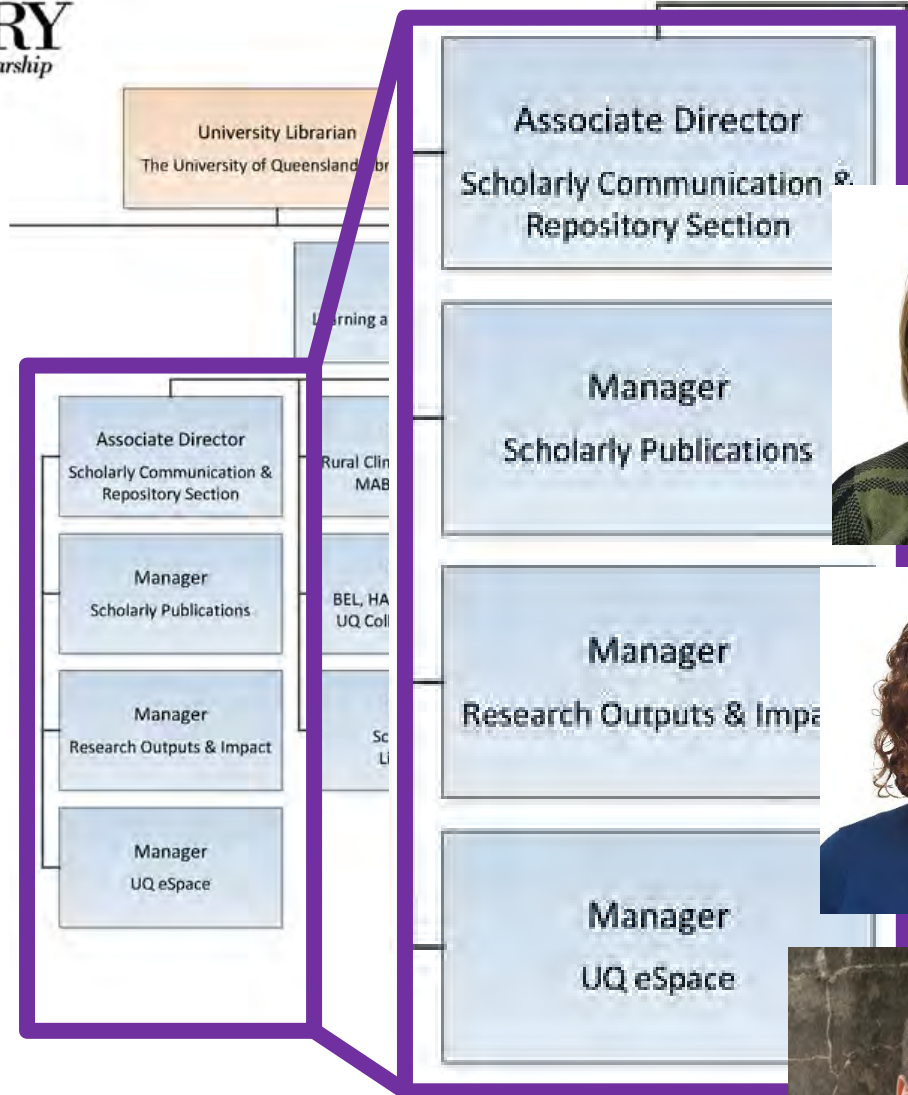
RY
arship

University Librarian
The University of Queensland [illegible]

L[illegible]rning a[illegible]

Associate Director
Scholarly Communication & Repository Section

Manager
Scholarly Publications

Manager
Research Outputs & Impact

Manager
UQ eSpace

Rural Clin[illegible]
MAB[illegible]

BEL, HA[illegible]
UQ Col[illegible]

Sc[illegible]
Li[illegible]

Associate Director
Scholarly Communication &
Repository Section

Manager
Scholarly Publications

Manager
Research Outputs & Impa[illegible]

Manager
UQ eSpace